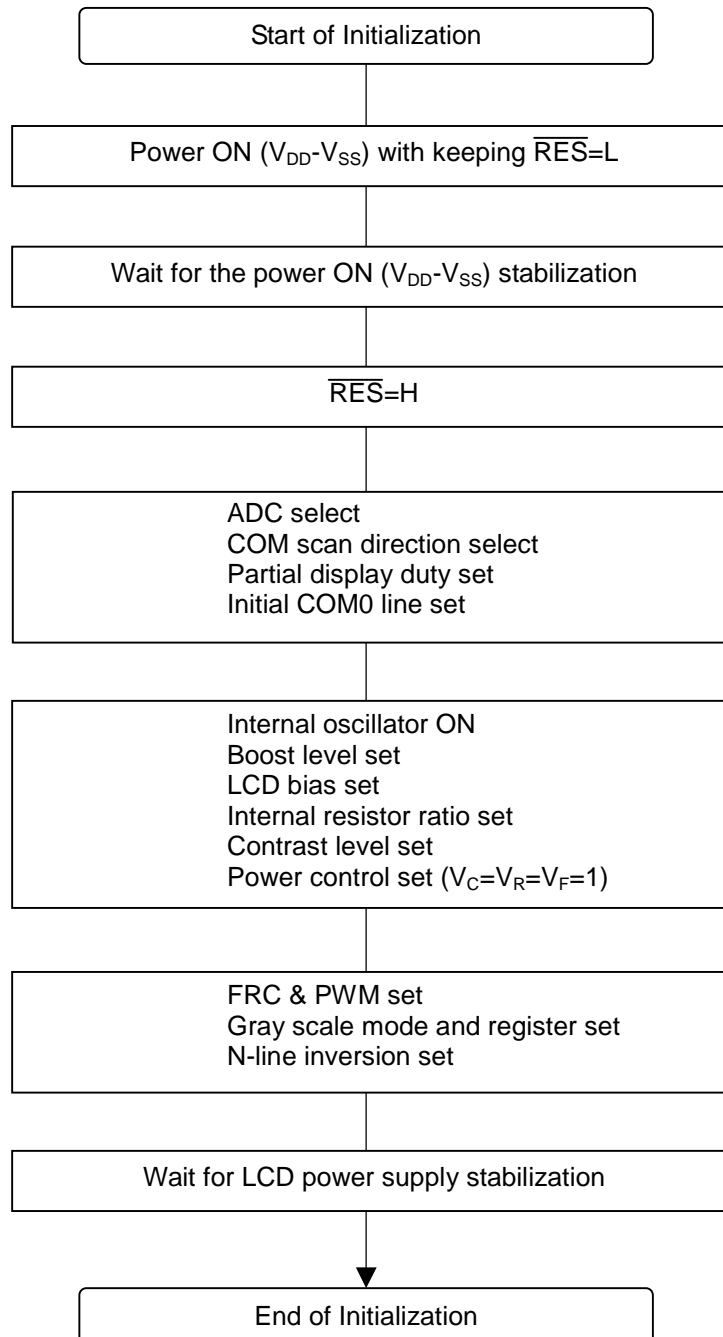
Start of Initialization

Power ON ($V_{DD}$-$V_{SS}$) with keeping $\overline{RES}$=L

Wait for the power ON ($V_{DD}$-$V_{SS}$) stabilization

$\overline{RES}$=H

ADC select
COM scan direction select
Partial display duty set
Initial COM0 line set

Internal oscillator ON
Boost level set
LCD bias set
Internal resistor ratio set
Contrast level set
Power control set ($V_C$=$V_R$=$V_F$=1)

FRC & PWM set
Gray scale mode and register set
N-line inversion set

Wait for LCD power supply stabilization

End of Initialization